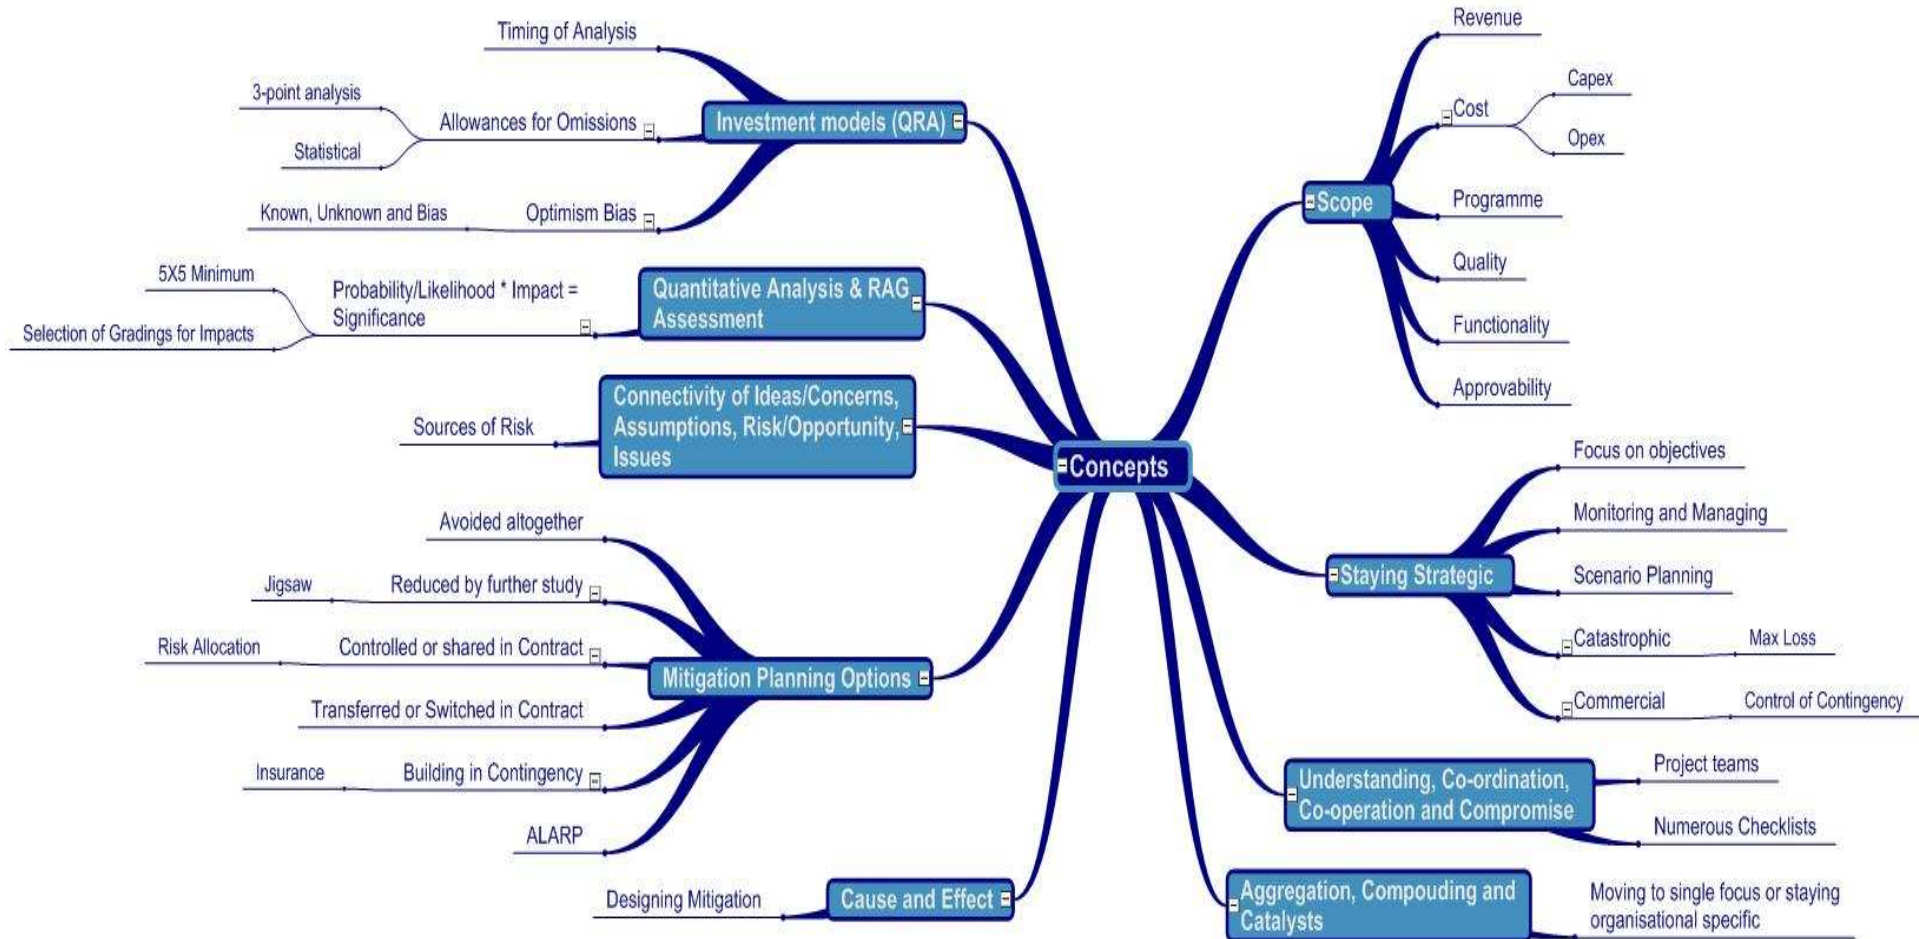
Concepts

Investment models (QRA)
Timing of Analysis
Allowances for Omissions
3-point analysis
Statistical
Optimism Bias
Known, Unknown and Bias

Quantitative Analysis & RAG Assessment
Probability/Likelihood * Impact = Significance
5X5 Minimum
Selection of Gradings for Impacts

Connectivity of Ideas/Concerns, Assumptions, Risk/Opportunity, Issues
Sources of Risk

Mitigation Planning Options
Avoided altogether
Reduced by further study
Jigsaw
Controlled or shared in Contract
Risk Allocation
Transferred or Switched in Contract
Building in Contingency
Insurance
ALARP

Cause and Effect
Designing Mitigation

Scope
Revenue
Cost
Capex
Opex
Programme
Quality
Functionality
Approvability

Staying Strategic
Focus on objectives
Monitoring and Managing
Scenario Planning
Catastrophic
Max Loss
Commercial
Control of Contingency

Understanding, Co-ordination, Co-operation and Compromise
Project teams
Numerous Checklists

Aggregation, Compouding and Catalysts
Moving to single focus or staying organisational specific